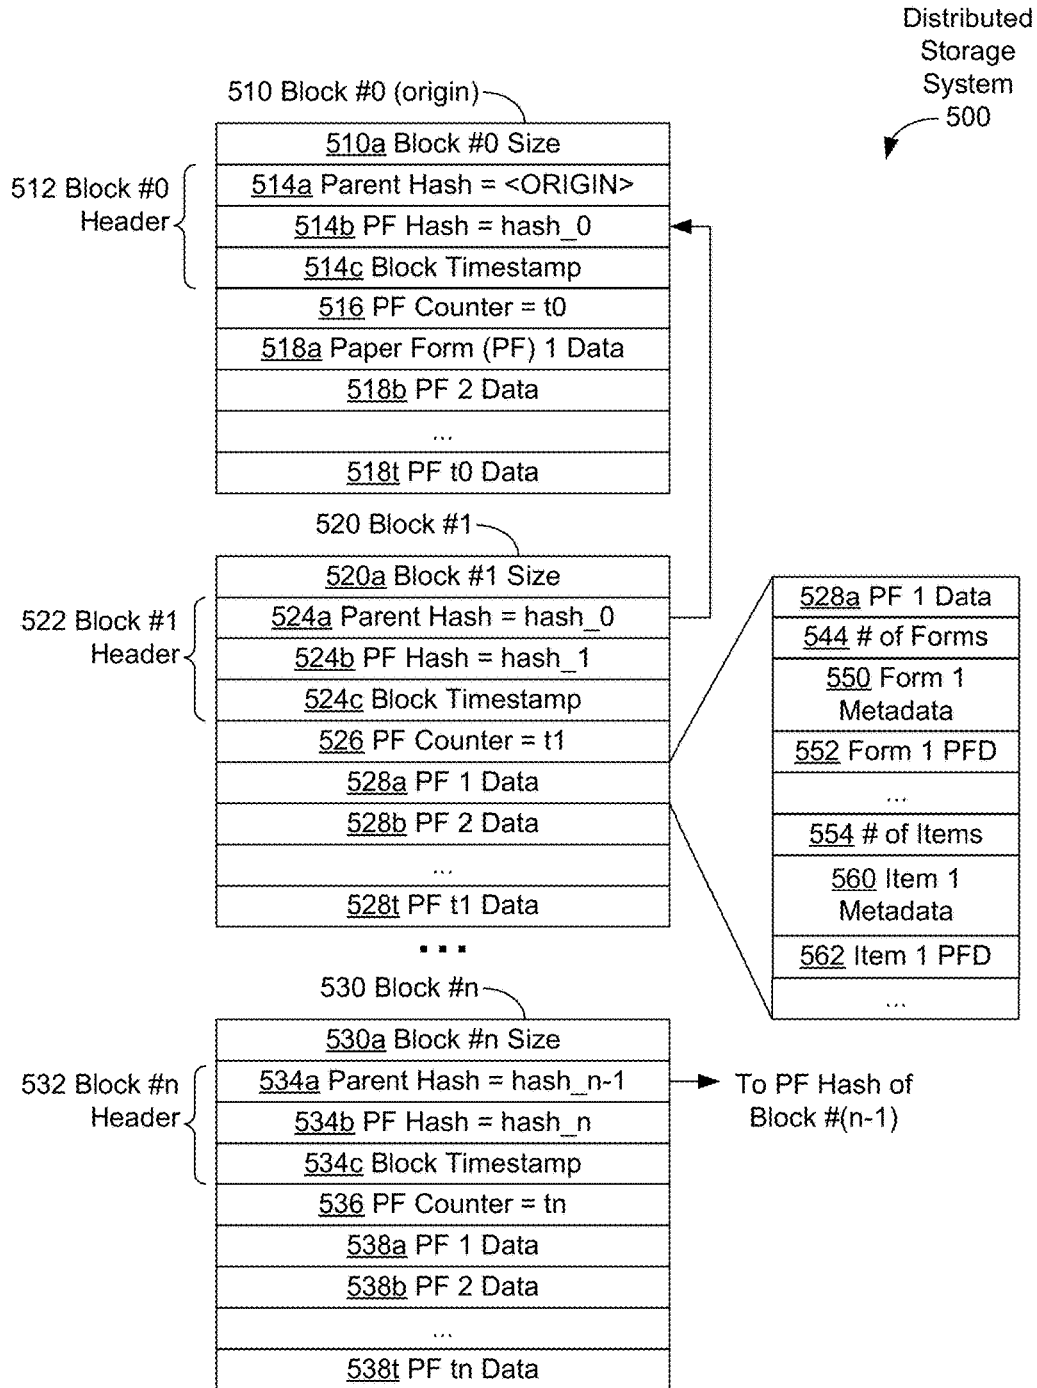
Distributed Storage System 500

510 Block #0 (origin)

512 Block #0 Header

| 510a Block #0 Size |
|---|
| 514a Parent Hash = <ORIGIN> |
| 514b PF Hash = hash_0 |
| 514c Block Timestamp |
| 516 PF Counter = t0 |
| 518a Paper Form (PF) 1 Data |
| 518b PF 2 Data |
| ... |
| 518t PF t0 Data |

520 Block #1

522 Block #1 Header

| 520a Block #1 Size |
|---|
| 524a Parent Hash = hash_0 |
| 524b PF Hash = hash_1 |
| 524c Block Timestamp |
| 526 PF Counter = t1 |
| 528a PF 1 Data |
| 528b PF 2 Data |
| ... |
| 528t PF t1 Data |

| 528a PF 1 Data |
|---|
| 544 # of Forms |
| 550 Form 1 Metadata |
| 552 Form 1 PFD |
| ... |
| 554 # of Items |
| 560 Item 1 Metadata |
| 562 Item 1 PFD |
| ... |

...

530 Block #n

532 Block #n Header

| 530a Block #n Size |
|---|
| 534a Parent Hash = hash_n-1 |
| 534b PF Hash = hash_n |
| 534c Block Timestamp |
| 536 PF Counter = tn |
| 538a PF 1 Data |
| 538b PF 2 Data |
| ... |
| 538t PF tn Data |

To PF Hash of Block #(n-1)